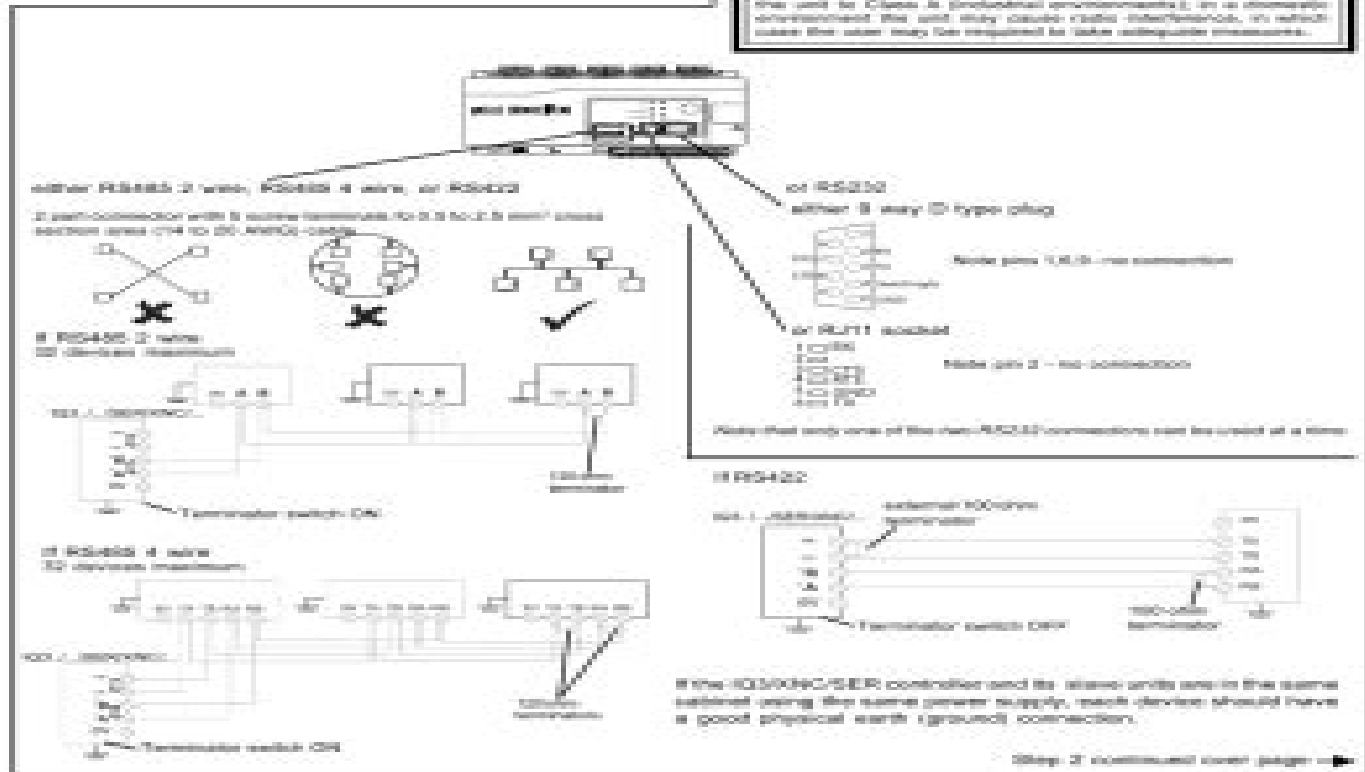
the unit is Class A (industrial environments). In a domestic environment the unit may cause radio interference, in which case the user may be required to take adequate measures.

either RS485 2 wire, RS485 4 wire, or RS422

2 part connection with 5 screw terminals for 0.5 to 2.5 mm² cross section area (14 to 20 AWG) cable

or RS232

either 9 way D type plug

Note pins 1,6,9 - no connection

or RJ11 socket

Note pin 3 - no connection

Note that only one of the two RS232 connections can be used at a time

if RS485 2 wire
32 devices maximum

IQ3 / ..XNC/SER

120ohm terminator

Terminator switch ON

if RS485 4 wire
32 devices maximum

IQ3 / ..XNC/SER

120ohm terminators

Terminator switch ON

if RS422

IQ3 / ..XNC/SER

external 100ohm terminator

100 ohm terminator

Terminator switch OFF

If the IQ3/XNC/SER controller and its slave units are in the same cabinet using the same power supply, each device should have a good physical earth (ground) connection.

Step 2 continued over page